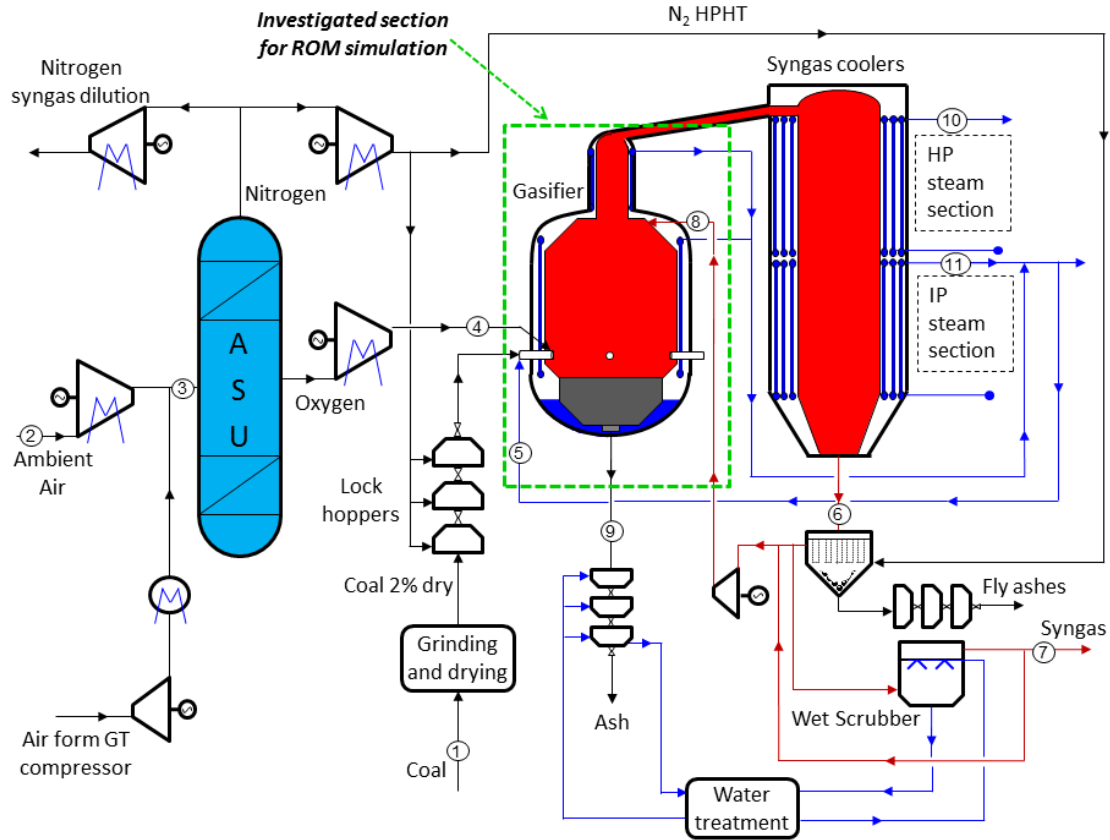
Investigated section for ROM simulation

$N_2$ HPHT

Nitrogen syngas dilution

Syngas coolers

10

HP steam section

Nitrogen

Gasifier

8

11

IP steam section

A S U

4

3

Oxygen

2

Ambient Air

5

Lock hoppers

6

9

Fly ashes

Coal 2% dry

Syngas

7

Grinding and drying

Ash

Wet Scrubber

Air form GT compressor

1

Coal

Water treatment